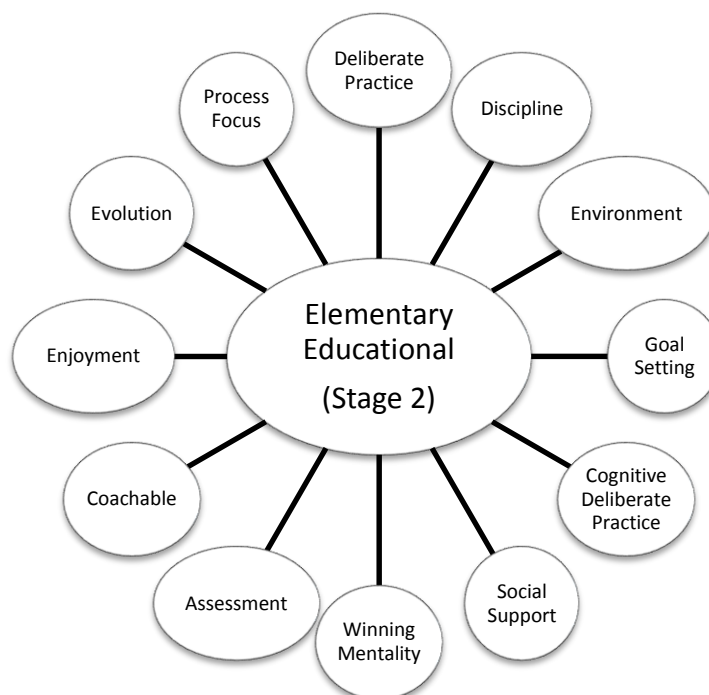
Elementary Educational (Stage 2)

Deliberate Practice

Discipline

Environment

Goal Setting

Cognitive Deliberate Practice

Social Support

Winning Mentality

Assessment

Coachable

Enjoyment

Evolution

Process Focus